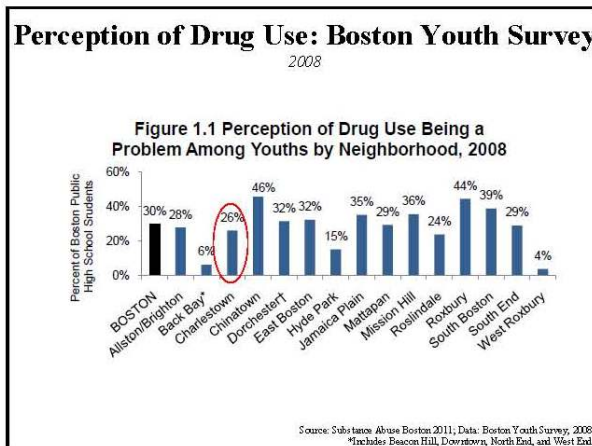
Perception of Drug Use: Boston Youth Survey
2008

Figure 1.1 Perception of Drug Use Being a Problem Among Youths by Neighborhood, 2008

Percent of Boston Public High School Students

60%
40%
20%
0%

| Neighborhood | Percent |
|---|---|
| BOSTON | 30% |
| Allston/Brighton | 28% |
| Back Bay* | 6% |
| Charlestown | 26% |
| Chinatown | 46% |
| Dorchester† | 32% |
| East Boston | 32% |
| Hyde Park | 15% |
| Jamaica Plain | 35% |
| Mattapan | 29% |
| Mission Hill | 36% |
| Roslindale | 24% |
| Roxbury | 44% |
| South Boston | 39% |
| South End | 29% |
| West Roxbury | 4% |

Source: Substance Abuse Boston 2011; Data: Boston Youth Survey, 2008
*Includes Beacon Hill, Downtown, North End, and West End